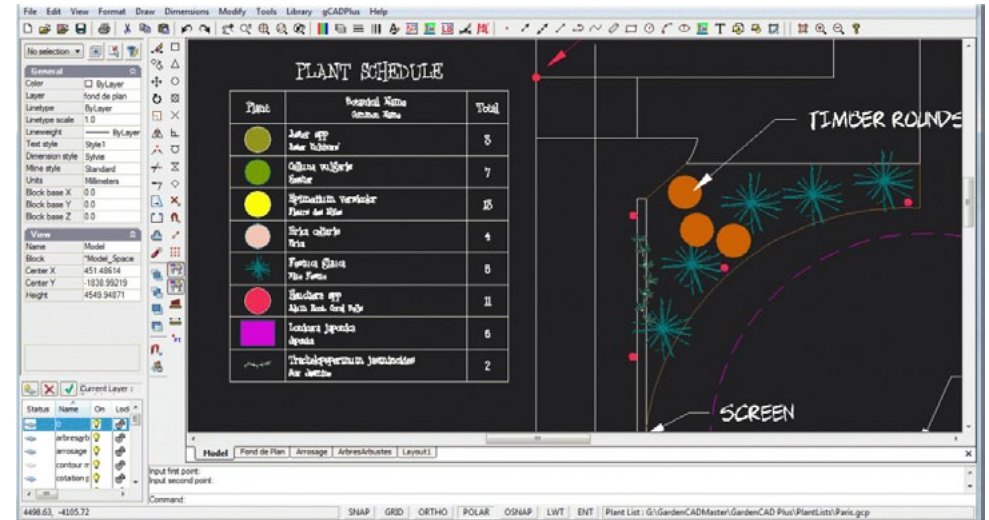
File Edit View Format Draw Dimensions Modify Tools Library gCADPlus Help

No selection

General
Color ByLayer
Layer fond de plan
Linetype ByLayer
Linetype scale 1.0
Lineweight ByLayer
Text style Style1
Dimension style Sylvie
Mline style Standard
Units Millimeters
Block base X 0.0
Block base Y 0.0
Block base Z 0.0

View
Name Model
Block *Model_Space
Center X 451.48614
Center Y -1838.99219
Height 4549.94871

Current Layer :

| Status | Name | On | Lock |
|---|---|---|---|
| | 0 | | |
| | arbresgrb | | |
| | arrosage | | |
| | contour m | | |
| | cotation p | | |

PLANT SCHEDULE

| Plant | Botanical Name / Common Name | Total |
|---|---|---|
| | Aster spp / Aster Uzbland | 3 |
| | Calluna vulgaris / Heather | 7 |
| | Epimedium versicolor / Flower des Elfes | 15 |
| | Erica cattaria / Erica | 4 |
| | Festuca Glauca / Blue Fescue | 8 |
| | Heuchera spp / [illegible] | 11 |
| | Lonicera japonica / Japonica | 6 |
| | Trachelospermum jasminoides / Star Jasmine | 2 |

TIMBER ROUNDS

SCREEN

Model | Fond de Plan | Arrosage | ArbresArbustes | Layout1

Input first point:
Input second point:
Command:

4498.63, -4105.72 SNAP GRID ORTHO POLAR OSNAP LWT ENT Plant List : G:\GardenCADMaster\GardenCAD Plus\PlantLists\Paris.gcp